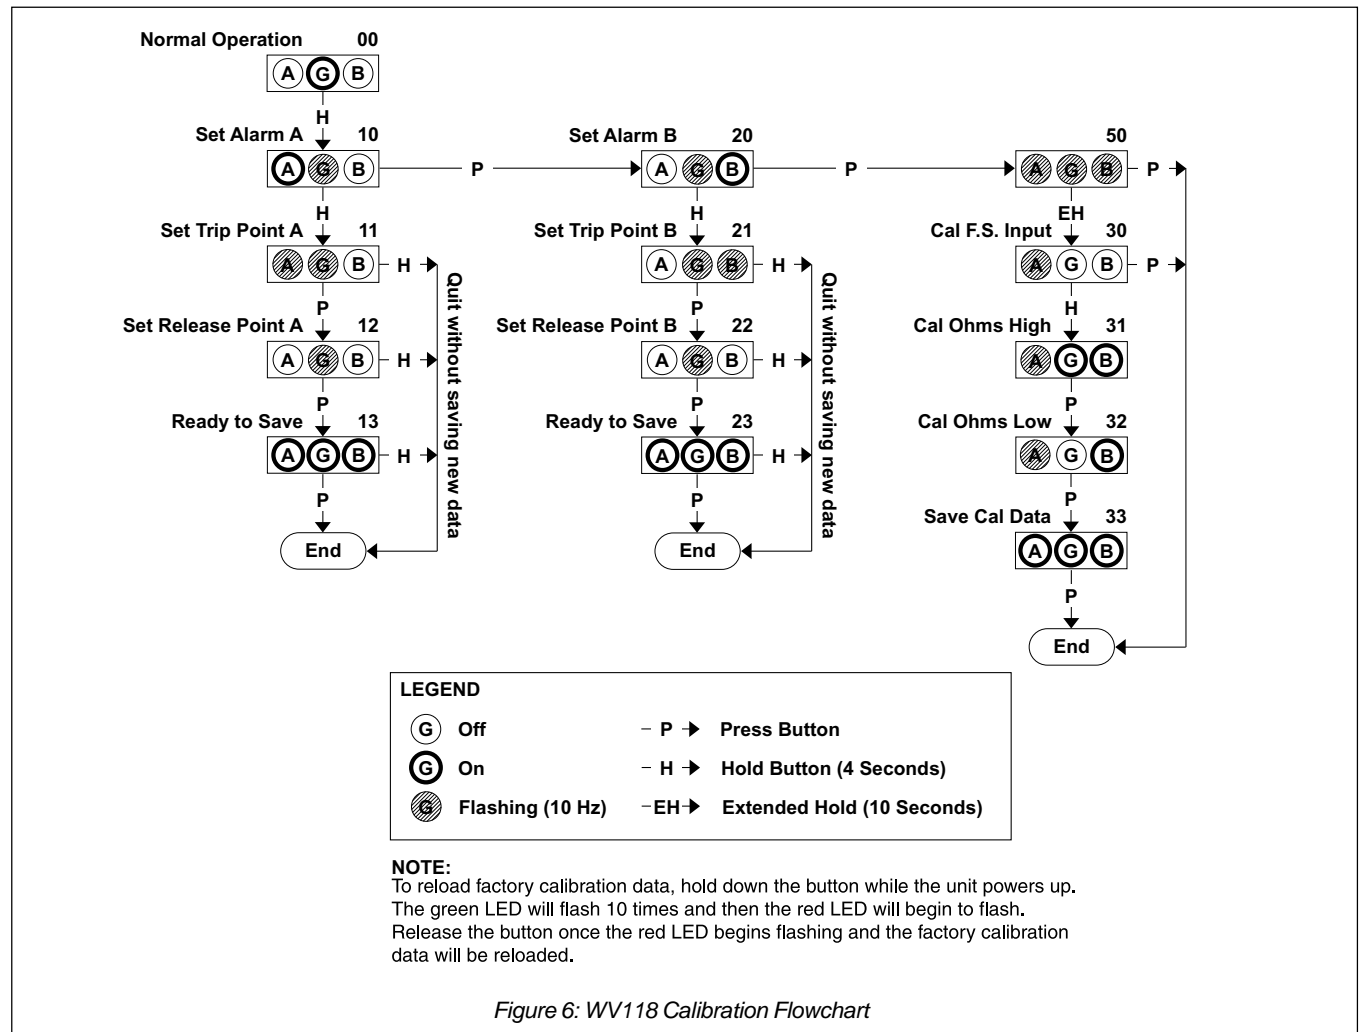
Normal Operation 00
A G B
H
Set Alarm A 10
A G B
P
Set Alarm B 20
A G B
P
50
A G B
P

H
Set Trip Point A 11
A G B
H
P
Set Release Point A 12
A G B
H
P
Ready to Save 13
A G B
H
P
End

Quit without saving new data

H
Set Trip Point B 21
A G B
H
P
Set Release Point B 22
A G B
H
P
Ready to Save 23
A G B
H
P
End

Quit without saving new data

EH
Cal F.S. Input 30
A G B
P
H
Cal Ohms High 31
A G B
P
Cal Ohms Low 32
A G B
P
Save Cal Data 33
A G B
P
End

LEGEND
G Off
G On
G Flashing (10 Hz)
– P → Press Button
– H → Hold Button (4 Seconds)
–EH → Extended Hold (10 Seconds)

NOTE:
To reload factory calibration data, hold down the button while the unit powers up. The green LED will flash 10 times and then the red LED will begin to flash. Release the button once the red LED begins flashing and the factory calibration data will be reloaded.

Figure 6: WV118 Calibration Flowchart